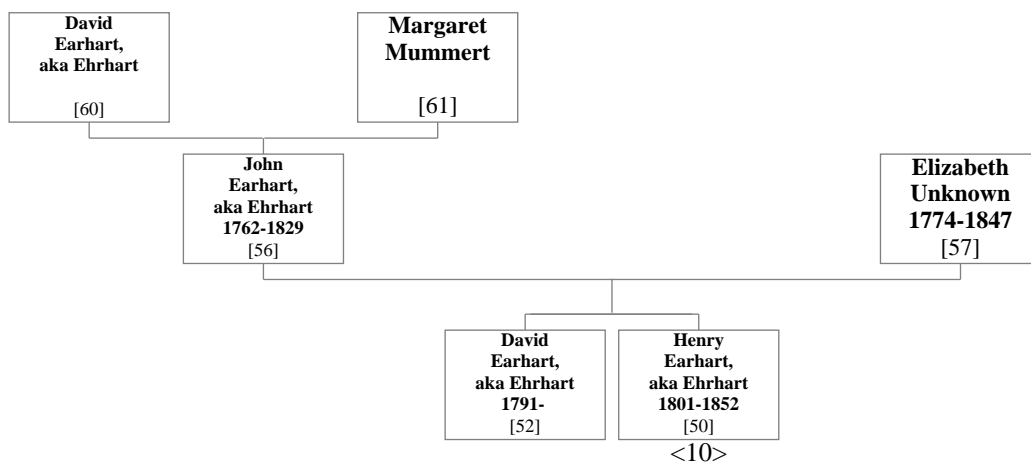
David Earhart, aka Ehrhart
[60]

Margaret Mummert
[61]

John Earhart, aka Ehrhart 1762-1829
[56]

Elizabeth Unknown 1774-1847
[57]

David Earhart, aka Ehrhart 1791-
[52]

Henry Earhart, aka Ehrhart 1801-1852
[50]
<10>